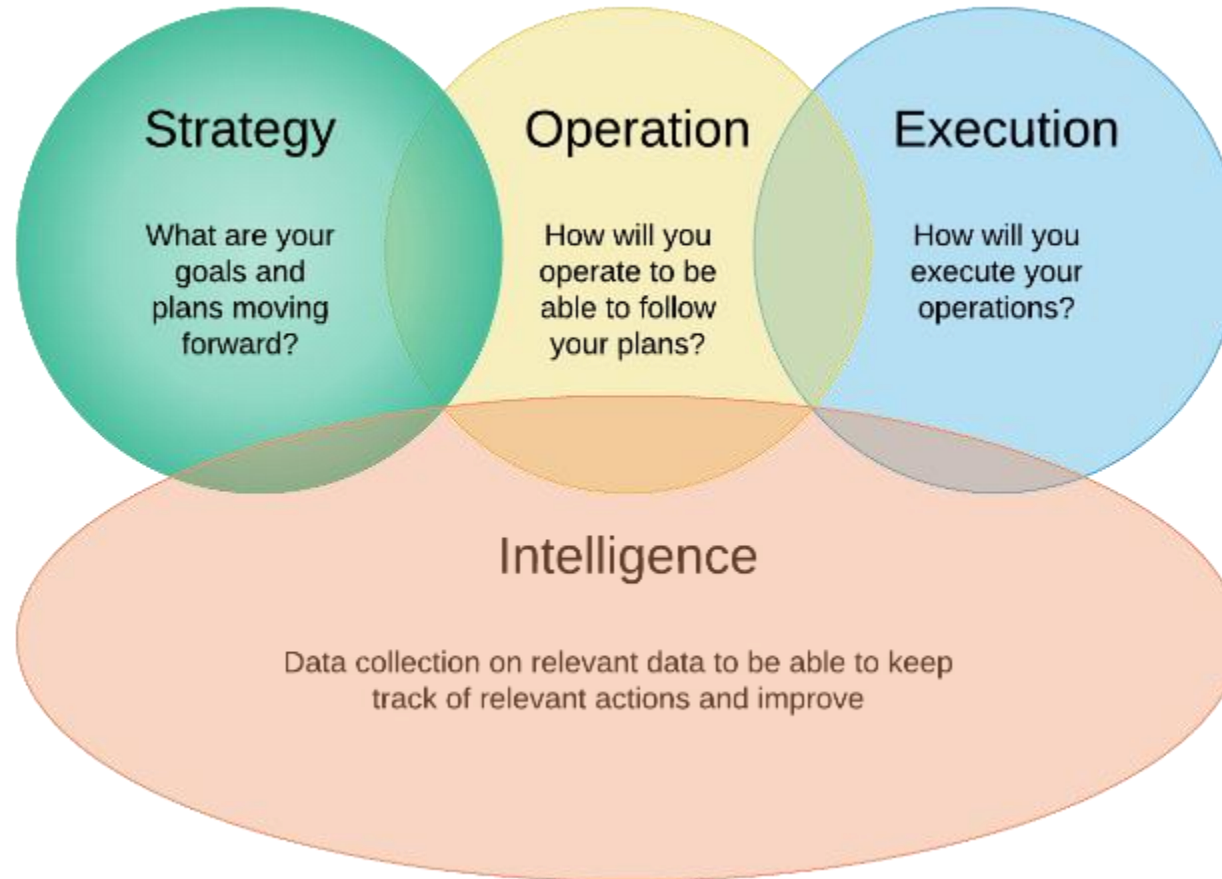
Strategy

What are your goals and plans moving forward?

Operation

How will you operate to be able to follow your plans?

Execution

How will you execute your operations?

Intelligence

Data collection on relevant data to be able to keep track of relevant actions and improve